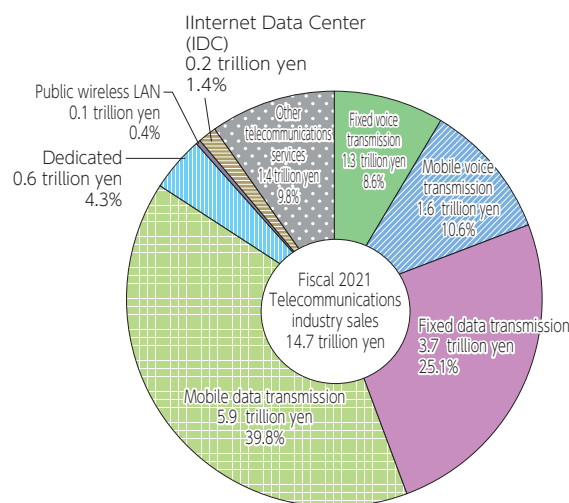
IInternet Data Center (IDC)
0.2 trillion yen
1.4%

Public wireless LAN
0.1 trillion yen
0.4%

Dedicated
0.6 trillion yen
4.3%

Other telecommunications services
1.4 trillion yen
9.8%

Fixed voice transmission
1.3 trillion yen
8.6%

Mobile voice transmission
1.6 trillion yen
10.6%

Fiscal 2021
Telecommunications industry sales
14.7 trillion yen

Fixed data transmission
3.7 trillion yen
25.1%

Mobile data transmission
5.9 trillion yen
39.8%